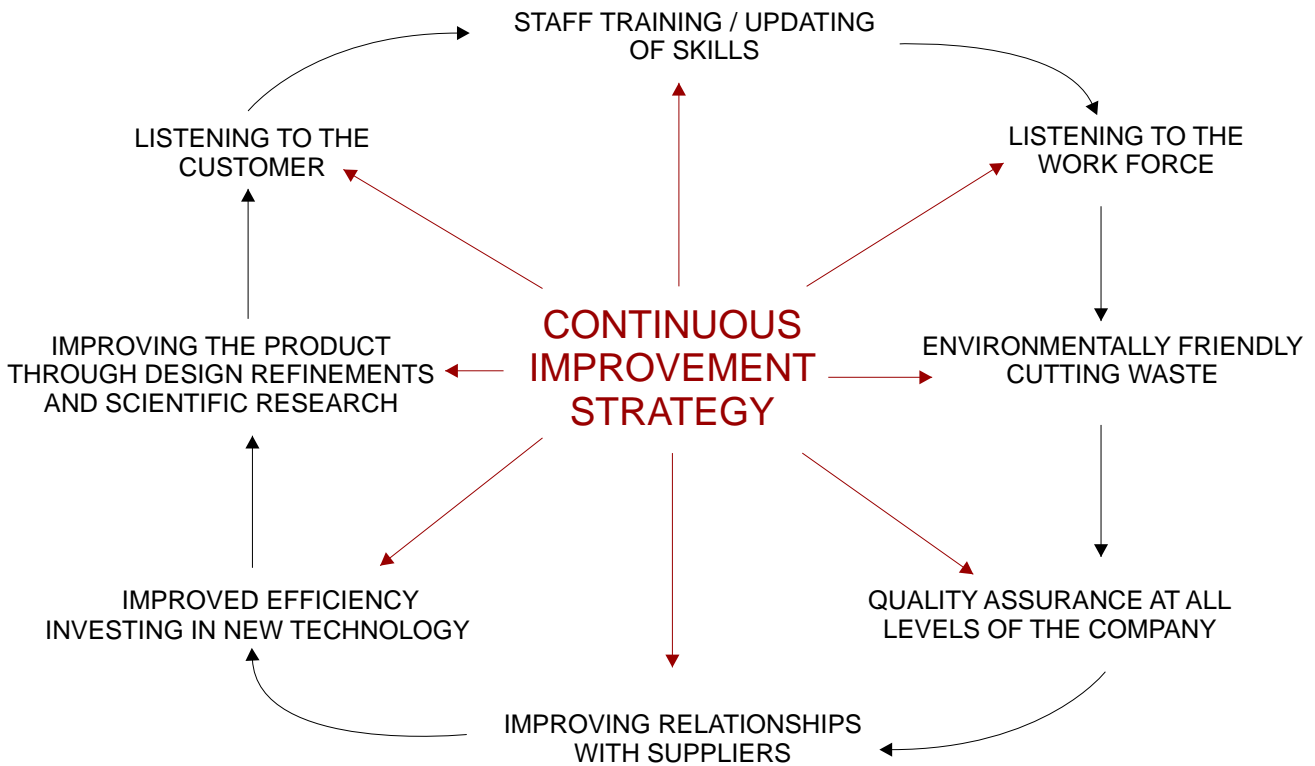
STAFF TRAINING / UPDATING OF SKILLS

LISTENING TO THE CUSTOMER

LISTENING TO THE WORK FORCE

CONTINUOUS IMPROVEMENT STRATEGY

IMPROVING THE PRODUCT THROUGH DESIGN REFINEMENTS AND SCIENTIFIC RESEARCH

ENVIRONMENTALLY FRIENDLY CUTTING WASTE

IMPROVED EFFICIENCY INVESTING IN NEW TECHNOLOGY

QUALITY ASSURANCE AT ALL LEVELS OF THE COMPANY

IMPROVING RELATIONSHIPS WITH SUPPLIERS